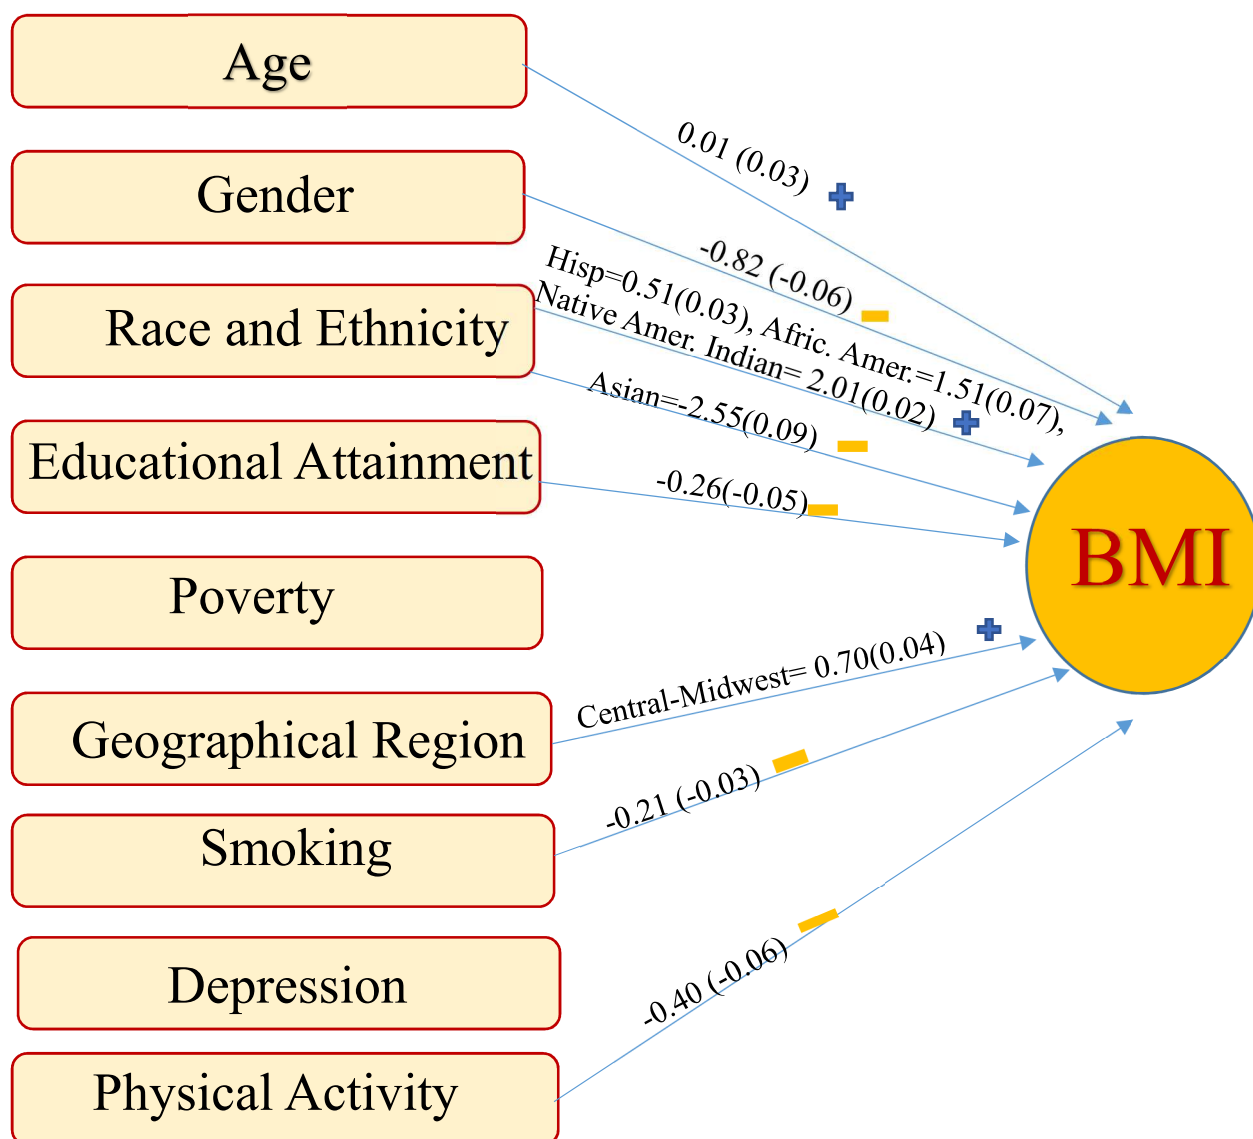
Age

Gender

Race and Ethnicity

Educational Attainment

Poverty

Geographical Region

Smoking

Depression

Physical Activity

0.01 (0.03) +

-0.82 (-0.06) −

Hisp=0.51(0.03), Afric. Amer.=1.51(0.07), Native Amer. Indian= 2.01(0.02) +

Asian=-2.55(0.09) −

-0.26(-0.05) −

Central-Midwest= 0.70(0.04) +

-0.21 (-0.03) −

-0.40 (-0.06) −

BMI